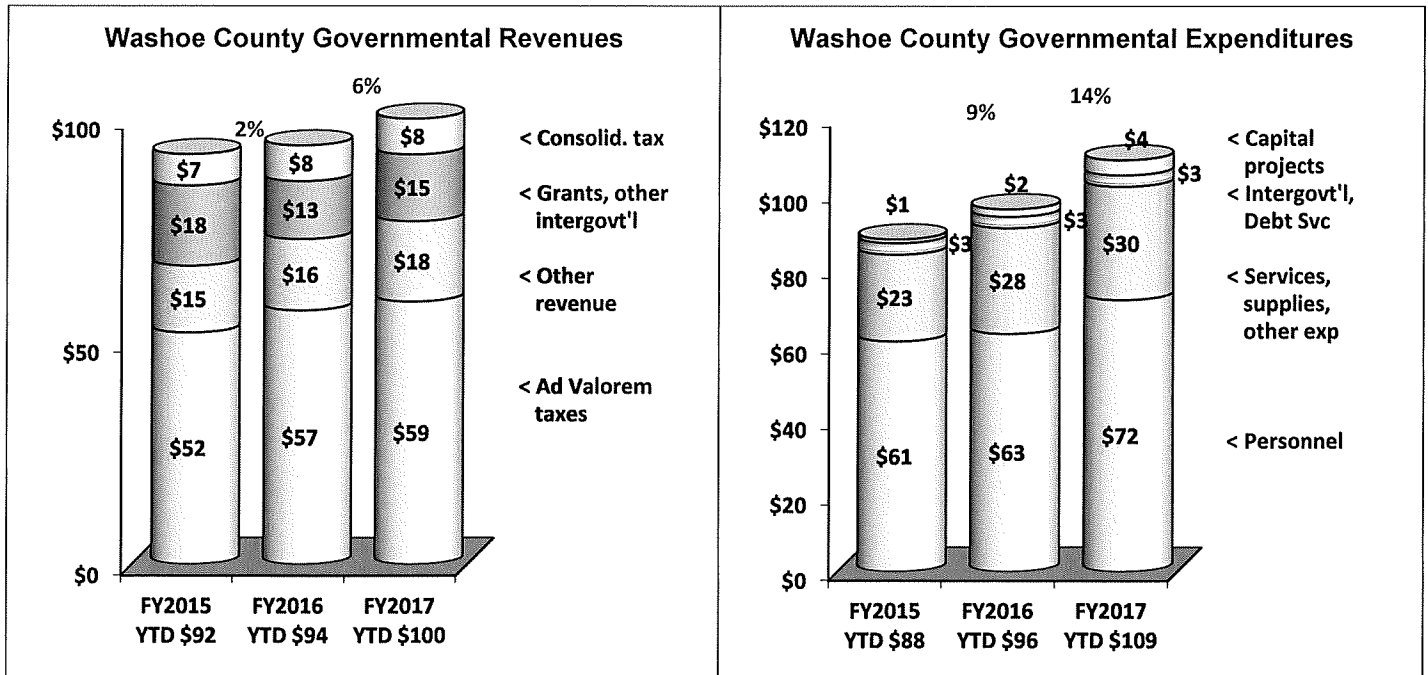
Washoe County Governmental Revenues

6%

2%

$100

$50

$0

$7

$18

$15

$52

$8

$13

$16

$57

$8

$15

$18

$59

< Consolid. tax

< Grants, other intergovt'l

< Other revenue

< Ad Valorem taxes

FY2015 YTD $92

FY2016 YTD $94

FY2017 YTD $100

Washoe County Governmental Expenditures

9%

14%

$120

$100

$80

$60

$40

$20

$0

$1

$3

$23

$61

$2

$3

$28

$63

$4

$3

$30

$72

< Capital projects

< Intergovt'l, Debt Svc

< Services, supplies, other exp

< Personnel

FY2015 YTD $88

FY2016 YTD $96

FY2017 YTD $109